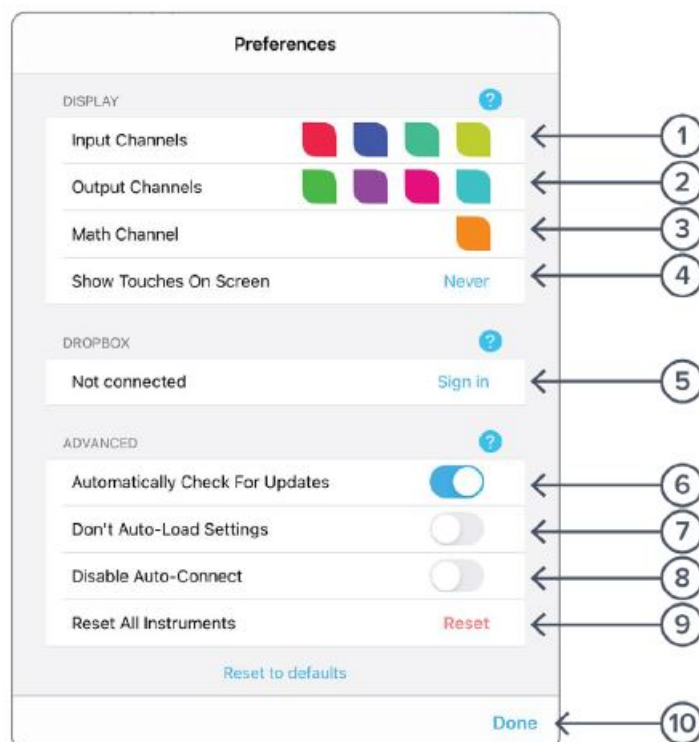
Preferences

DISPLAY ?

Input Channels 1

Output Channels 2

Math Channel 3

Show Touches On Screen Never 4

DROPBOX ?

Not connected Sign in 5

ADVANCED ?

Automatically Check For Updates 6

Don't Auto-Load Settings 7

Disable Auto-Connect 8

Reset All Instruments Reset 9

Reset to defaults

Done 10